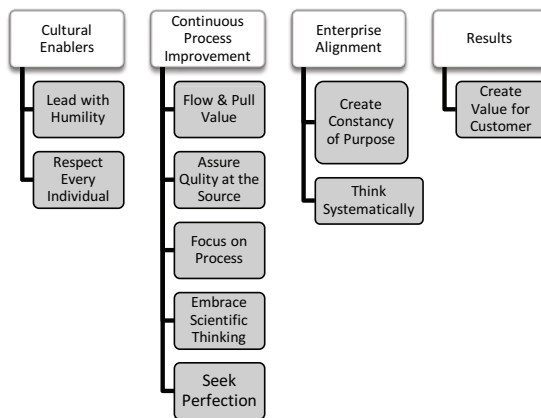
Cultural Enablers

Lead with Humility

Respect Every Individual

Continuous Process Improvement

Flow & Pull Value

Assure Qulity at the Source

Focus on Process

Embrace Scientific Thinking

Seek Perfection

Enterprise Alignment

Create Constancy of Purpose

Think Systematically

Results

Create Value for Customer